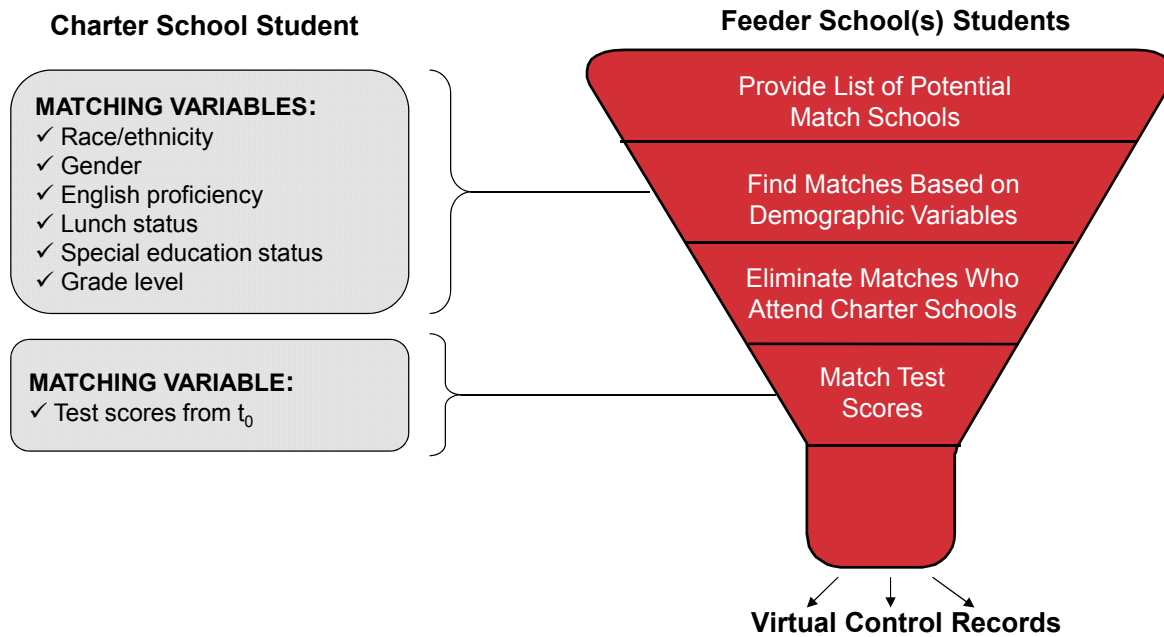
Charter School Student

MATCHING VARIABLES:
✓ Race/ethnicity
✓ Gender
✓ English proficiency
✓ Lunch status
✓ Special education status
✓ Grade level

MATCHING VARIABLE:
✓ Test scores from $t_0$

Feeder School(s) Students

Provide List of Potential Match Schools

Find Matches Based on Demographic Variables

Eliminate Matches Who Attend Charter Schools

Match Test Scores

Virtual Control Records